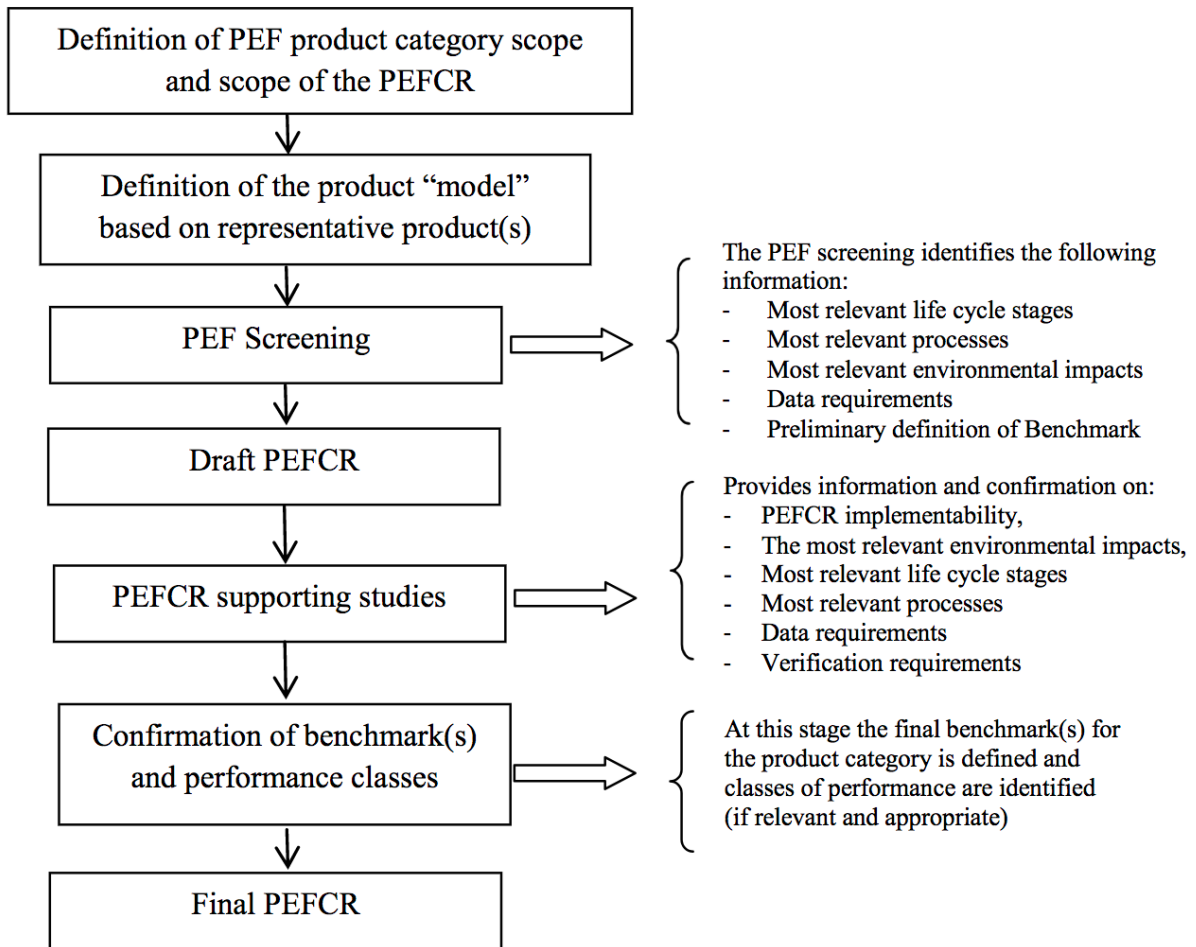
Definition of PEF product category scope and scope of the PEFCR

Definition of the product "model" based on representative product(s)

PEF Screening

The PEF screening identifies the following information:
- Most relevant life cycle stages
- Most relevant processes
- Most relevant environmental impacts
- Data requirements
- Preliminary definition of Benchmark

Draft PEFCR

PEFCR supporting studies

Provides information and confirmation on:
- PEFCR implementability,
- The most relevant environmental impacts,
- Most relevant life cycle stages
- Most relevant processes
- Data requirements
- Verification requirements

Confirmation of benchmark(s) and performance classes

At this stage the final benchmark(s) for the product category is defined and classes of performance are identified (if relevant and appropriate)

Final PEFCR